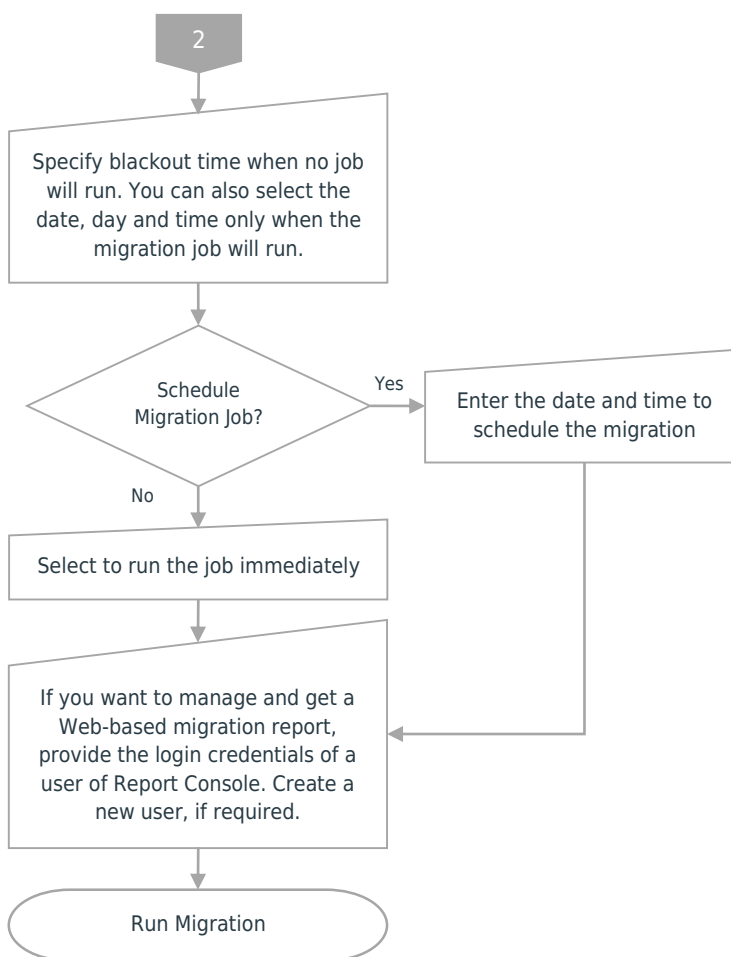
2

Specify blackout time when no job will run. You can also select the date, day and time only when the migration job will run.

Schedule Migration Job?

Yes

Enter the date and time to schedule the migration

No

Select to run the job immediately

If you want to manage and get a Web-based migration report, provide the login credentials of a user of Report Console. Create a new user, if required.

Run Migration